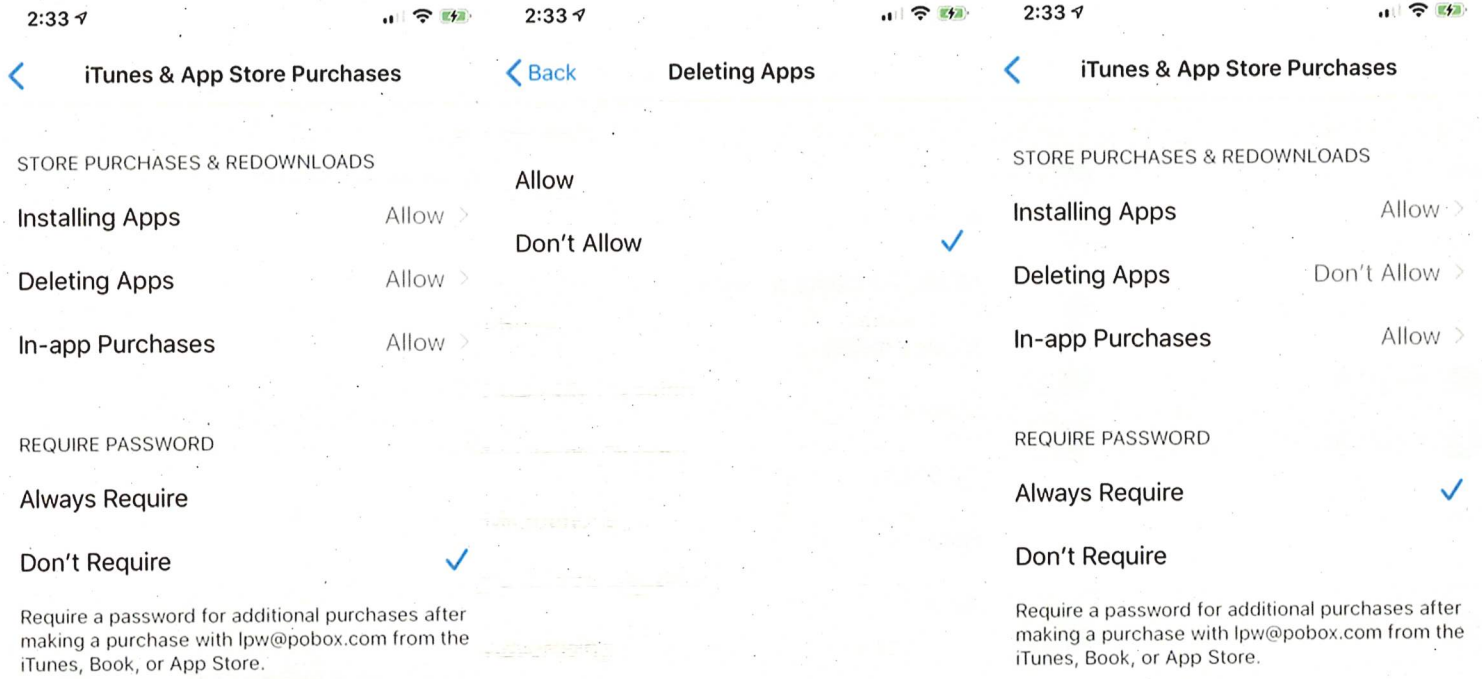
2:33

iTunes & App Store Purchases

STORE PURCHASES & REDOWNLOADS

Installing Apps Allow

Deleting Apps Allow

In-app Purchases Allow

REQUIRE PASSWORD

Always Require

Don't Require

Require a password for additional purchases after making a purchase with lpw@pobox.com from the iTunes, Book, or App Store.

2:33

Back

Deleting Apps

Allow

Don't Allow

2:33

iTunes & App Store Purchases

STORE PURCHASES & REDOWNLOADS

Installing Apps Allow

Deleting Apps Don't Allow

In-app Purchases Allow

REQUIRE PASSWORD

Always Require

Don't Require

Require a password for additional purchases after making a purchase with lpw@pobox.com from the iTunes, Book, or App Store.